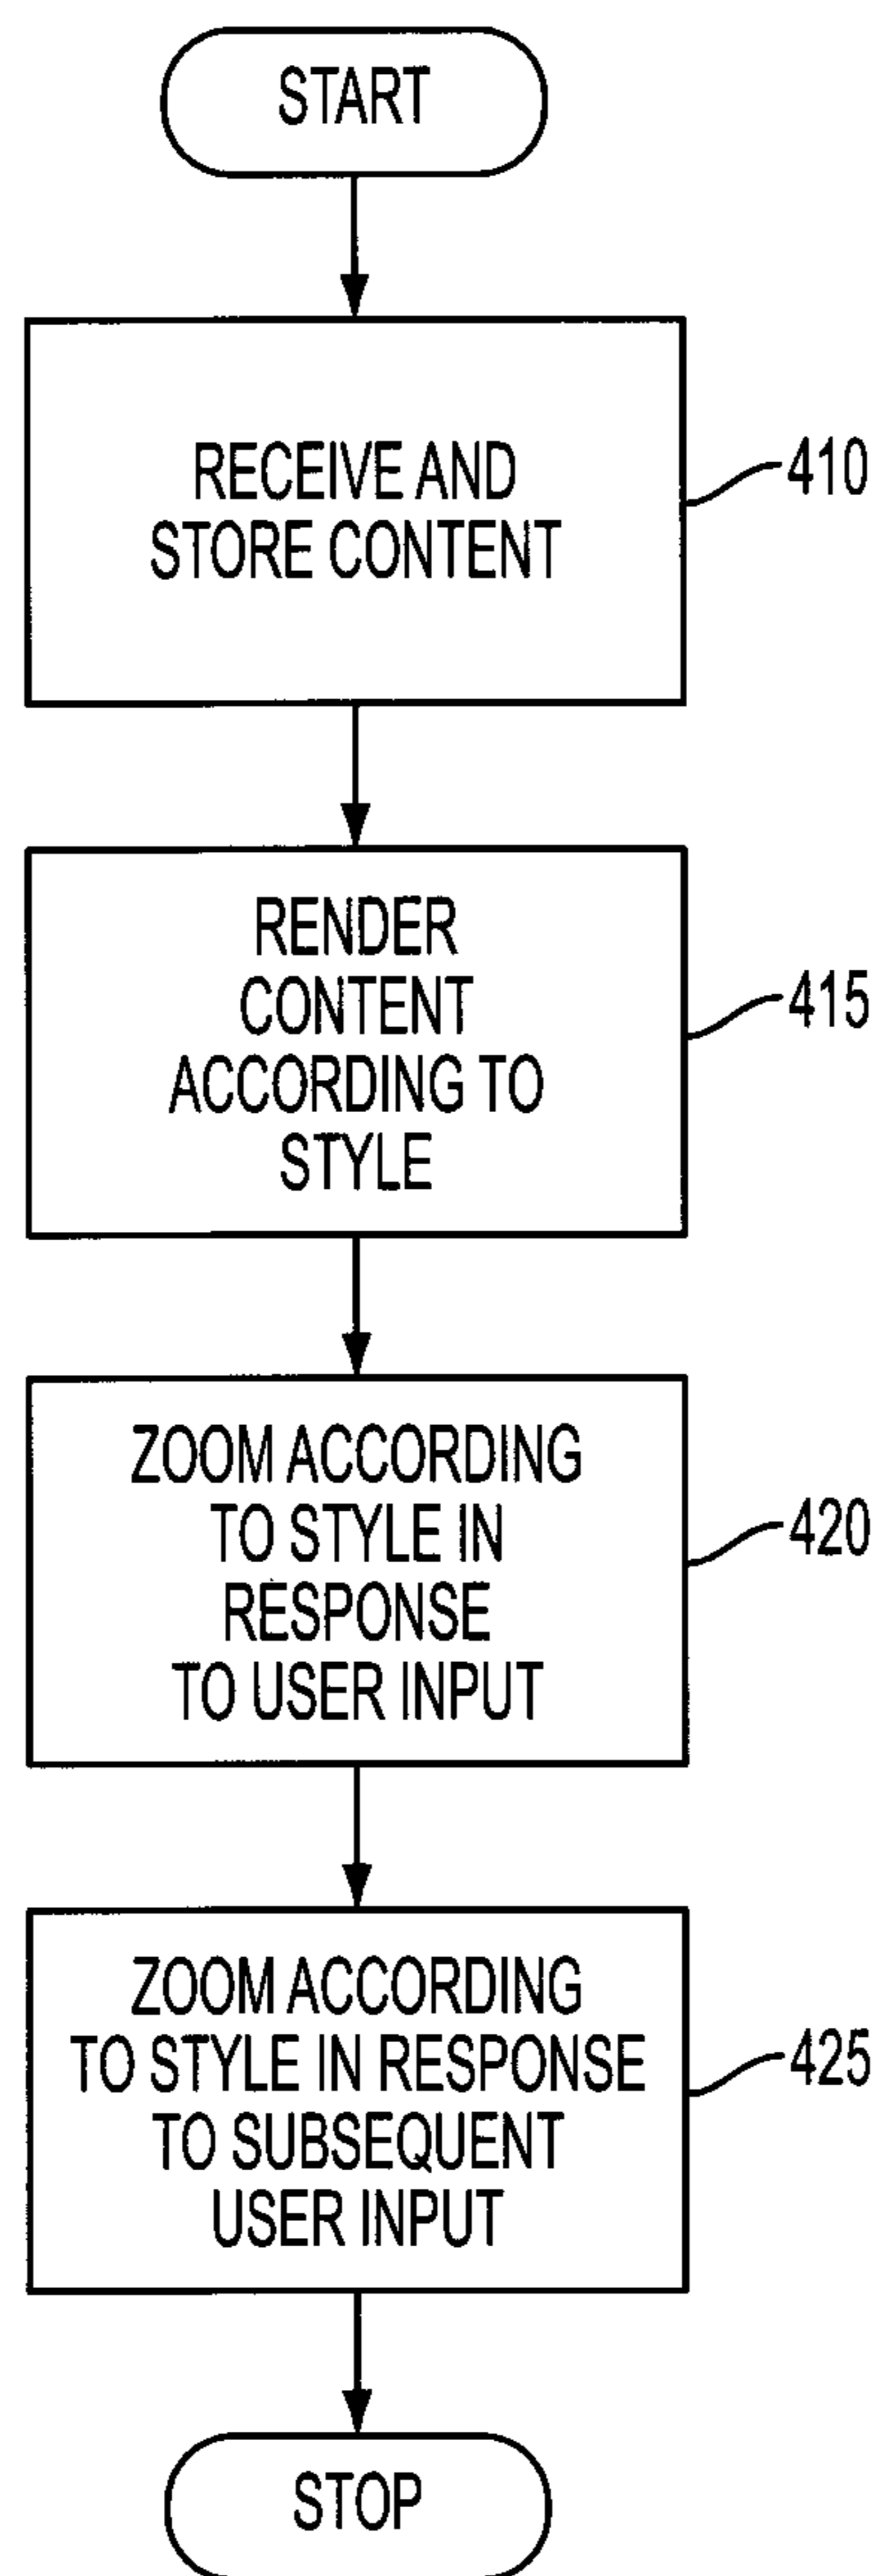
START

RECEIVE AND STORE CONTENT

410

RENDER CONTENT ACCORDING TO STYLE

415

ZOOM ACCORDING TO STYLE IN RESPONSE TO USER INPUT

420

ZOOM ACCORDING TO STYLE IN RESPONSE TO SUBSEQUENT USER INPUT

425

STOP